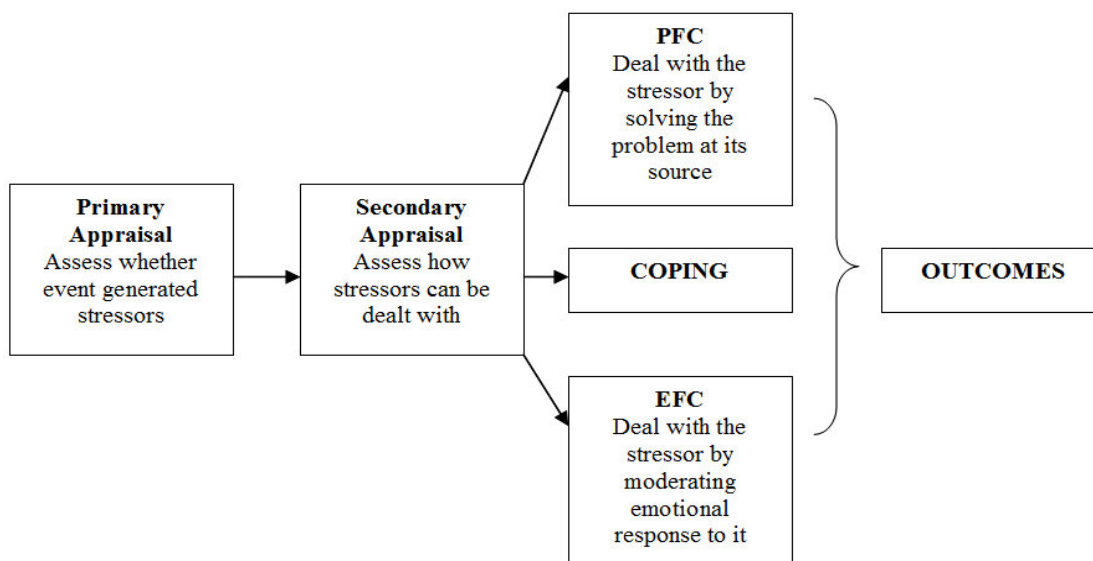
Primary Appraisal
Assess whether event generated stressors

Secondary Appraisal
Assess how stressors can be dealt with

PFC
Deal with the stressor by solving the problem at its source

COPING

EFC
Deal with the stressor by moderating emotional response to it

OUTCOMES